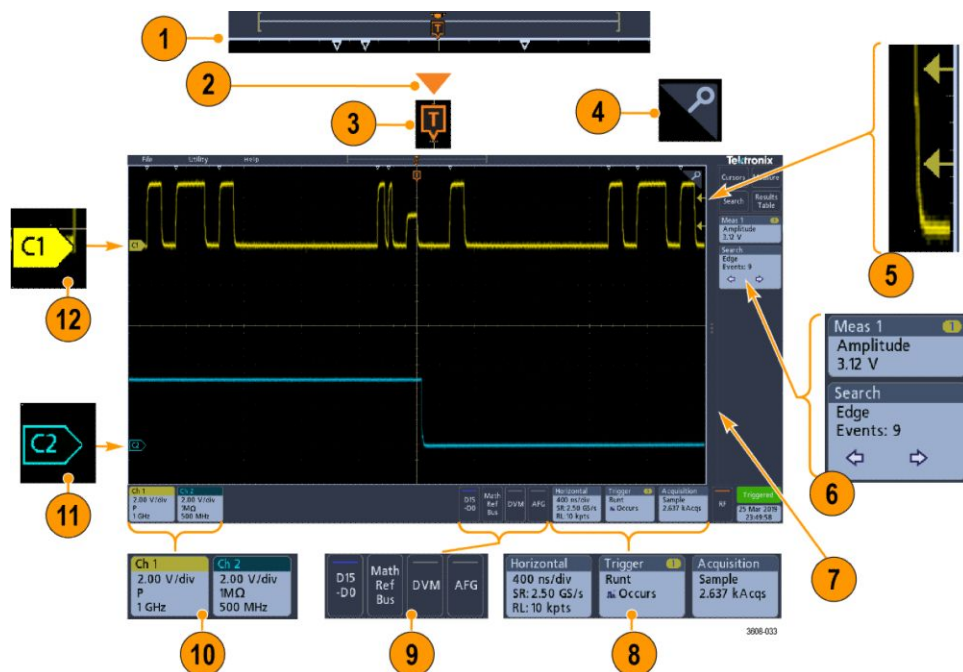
1
2
3
T
4
5
Meas 1
1
Amplitude
3.12 V
Search
Edge
Events: 9
6
7
File Utility Help
Tektronix
Cursors Measure
Search Results Table
Meas 1
Amplitude
3.12 V
Search
Edge
Events: 9
C1
C1
12
C2
C2
11
Ch 1 2.00 V/div P 1 GHz
Ch 2 2.00 V/div 1MΩ 500 MHz
D15 -D0
Math Ref Bus
DVM
AFG
Horizontal 400 ns/div SR: 2.50 GS/s RL: 10 kpts
Trigger Runt Occurs
Acquisition Sample 2.637 kAcqs
RF
Triggered
25 Mar 2019 23:49:58
Ch 1
2.00 V/div
P
1 GHz
Ch 2
2.00 V/div
1MΩ
500 MHz
10
D15
-D0
Math
Ref
Bus
DVM
AFG
9
Horizontal
400 ns/div
SR: 2.50 GS/s
RL: 10 kpts
Trigger
1
Runt
Occurs
Acquisition
Sample
2.637 kAcqs
8
3608-033